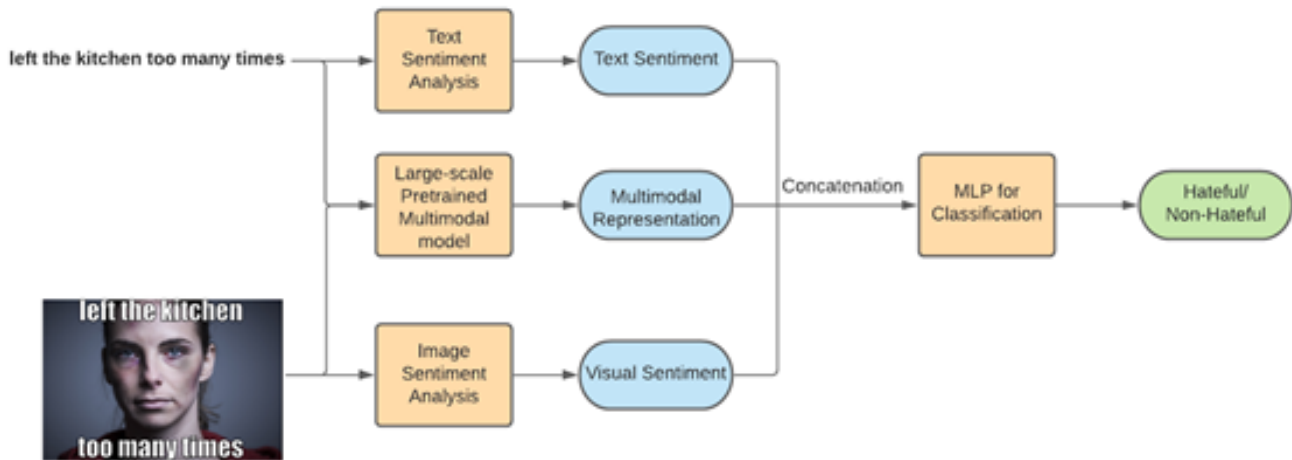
left the kitchen too many times

Text Sentiment Analysis

Text Sentiment

Large-scale Pretrained Multimodal model

Multimodal Representation

Concatenation

MLP for Classification

Hateful/ Non-Hateful

left the kitchen

too many times

Image Sentiment Analysis

Visual Sentiment